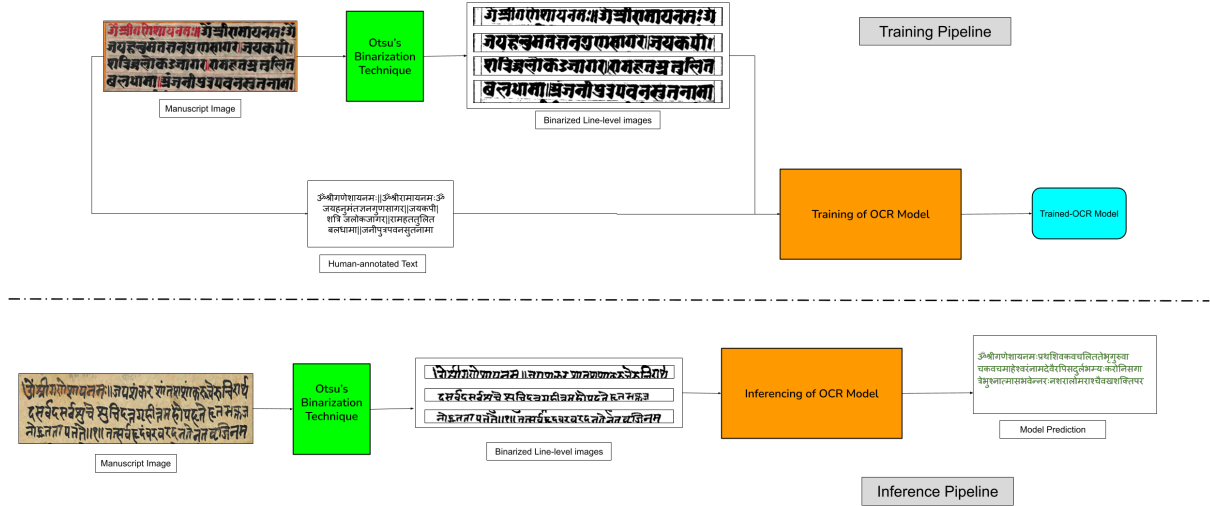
Training Pipeline

Manuscript Image

Otsu's Binarization Technique

Binarized Line-level images

ऊँश्रीगणेशायनमः||ऊँश्रीरामायनमः ऊँ जयहनुमंतज्ञानगुणसागर||जयकपी| शतिजलोकजागर||रामहततुलित बलधामा||जनीपुत्रपवनसुतनामा

Human-annotated Text

Training of OCR Model

Trained-OCR Model

Manuscript Image

Otsu's Binarization Technique

Binarized Line-level images

Inferencing of OCR Model

ऊँश्रीगणेशायनमः॥प्रथशिवकवचलितंतेभुगुरवा चकवचमाहेश्वरंनामदेवैरपिसदुर्लभम्यः करोतिसगा तेभुत्वात्मासभवेन्नरः नशरालीमराश्चैवखशक्तिपर

Model Prediction

Inference Pipeline